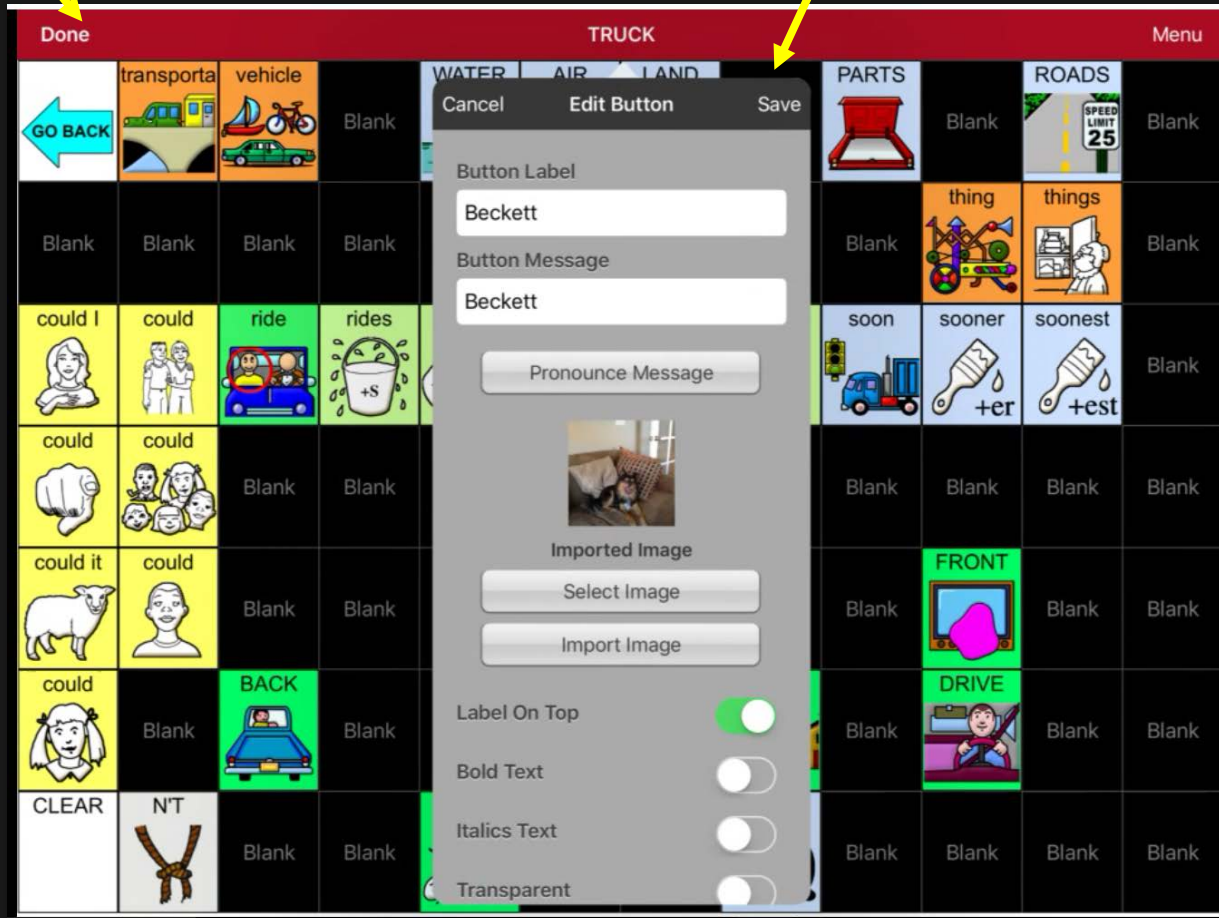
Done TRUCK Menu

GO BACK
transporta
vehicle
Blank
WATER
AIR
LAND
PARTS
Blank
ROADS
SPEED LIMIT 25
Blank

Blank
Blank
Blank
Blank
Blank
thing
things
Blank

could I
could
ride
rides
+S
soon
sooner
+er
soonest
+est
Blank

could
could
Blank
Blank
Blank
Blank
Blank
Blank

could it
could
Blank
Blank
Blank
FRONT
Blank
Blank

could
Blank
BACK
Blank
Blank
DRIVE
Blank
Blank

CLEAR
N'T
Blank
Blank
Blank
Blank
Blank
Blank

Cancel Edit Button Save

Button Label
Beckett
Button Message
Beckett
Pronounce Message
Imported Image
Select Image
Import Image
Label On Top
Bold Text
Italics Text
Transparent